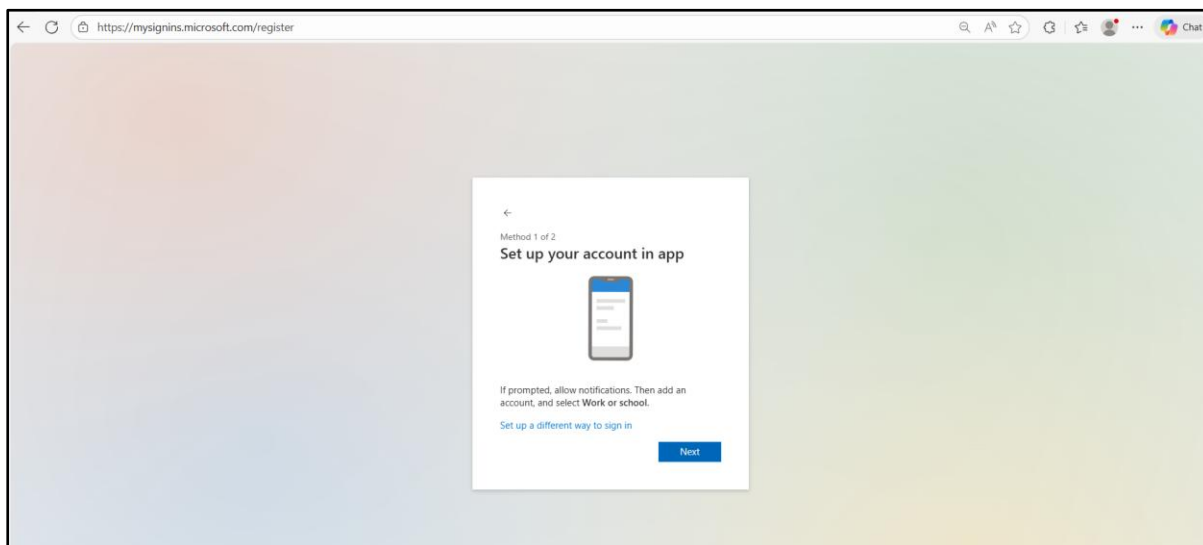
https://mysignins.microsoft.com/register

Chat

Method 1 of 2

Set up your account in app

If prompted, allow notifications. Then add an account, and select **Work or school**.

Set up a different way to sign in

Next